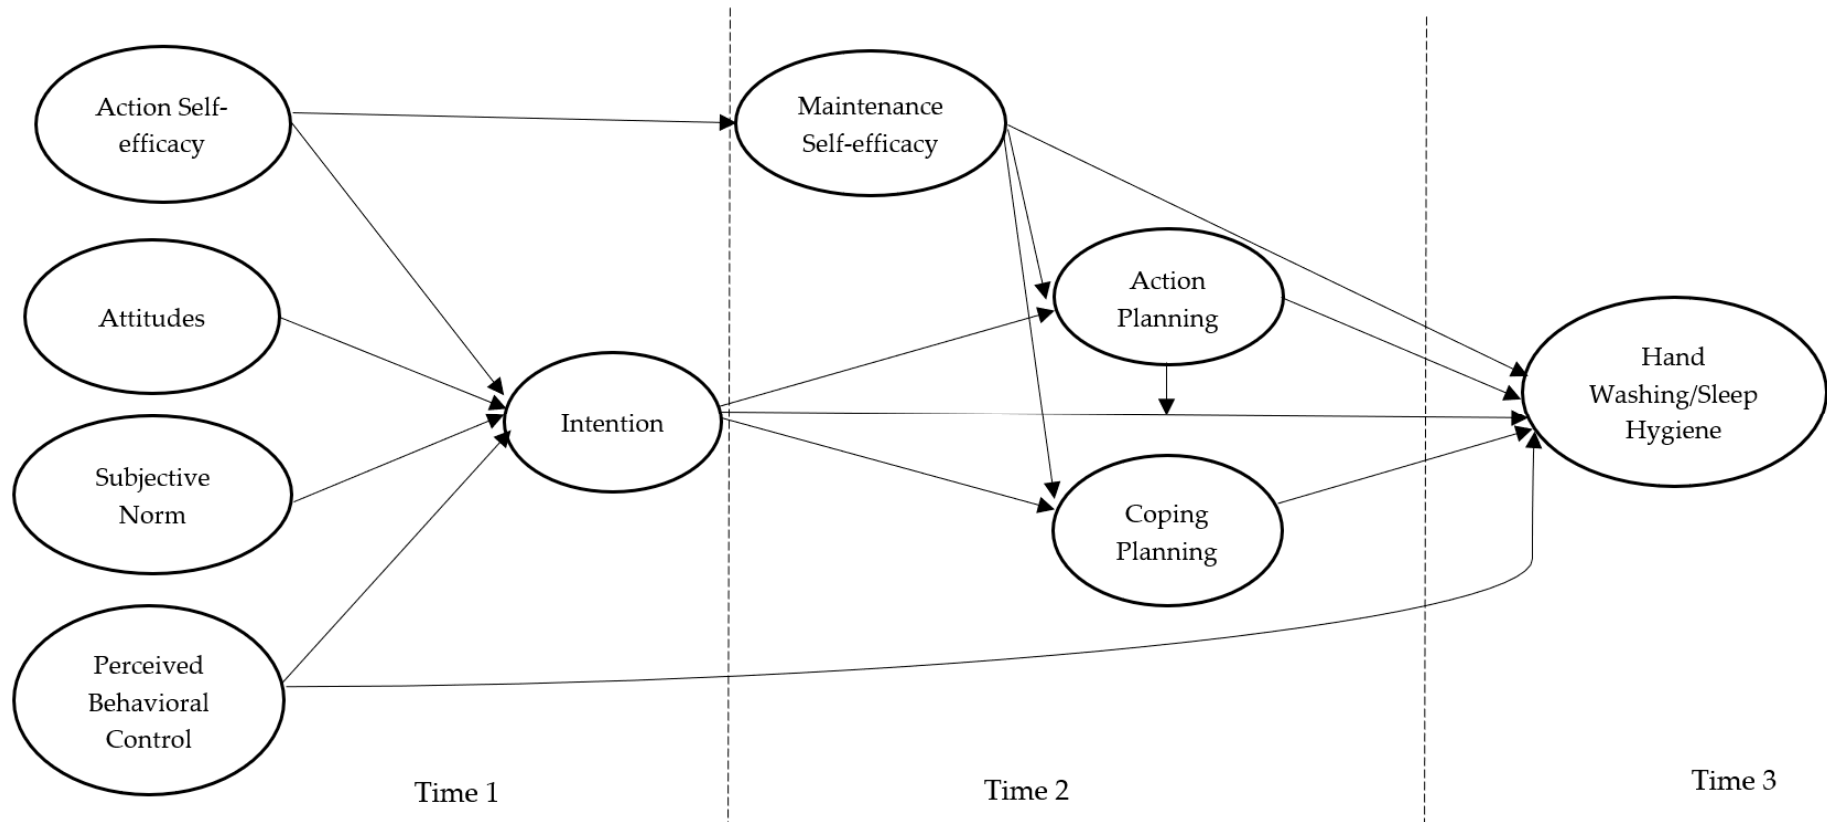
Action Self-efficacy

Attitudes

Subjective Norm

Perceived Behavioral Control

Intention

Maintenance Self-efficacy

Action Planning

Coping Planning

Hand Washing/Sleep Hygiene

Time 1

Time 2

Time 3